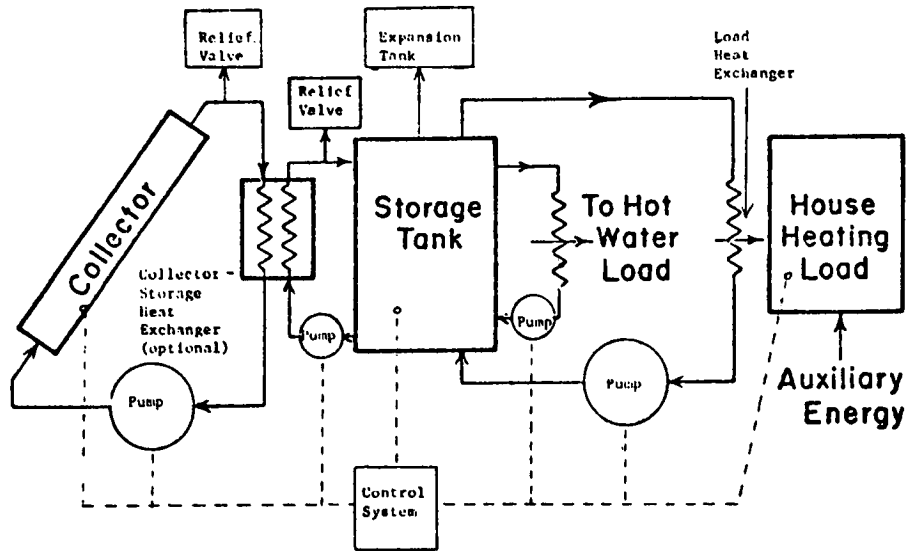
Relief Valve

Expansion Tank

Load Heat Exchanger

Relief Valve

Collector

Storage Tank

To Hot Water Load

House Heating Load

Collector - Storage Heat Exchanger (optional)

Pump

Pump

Pump

Pump

Auxiliary Energy

Control System